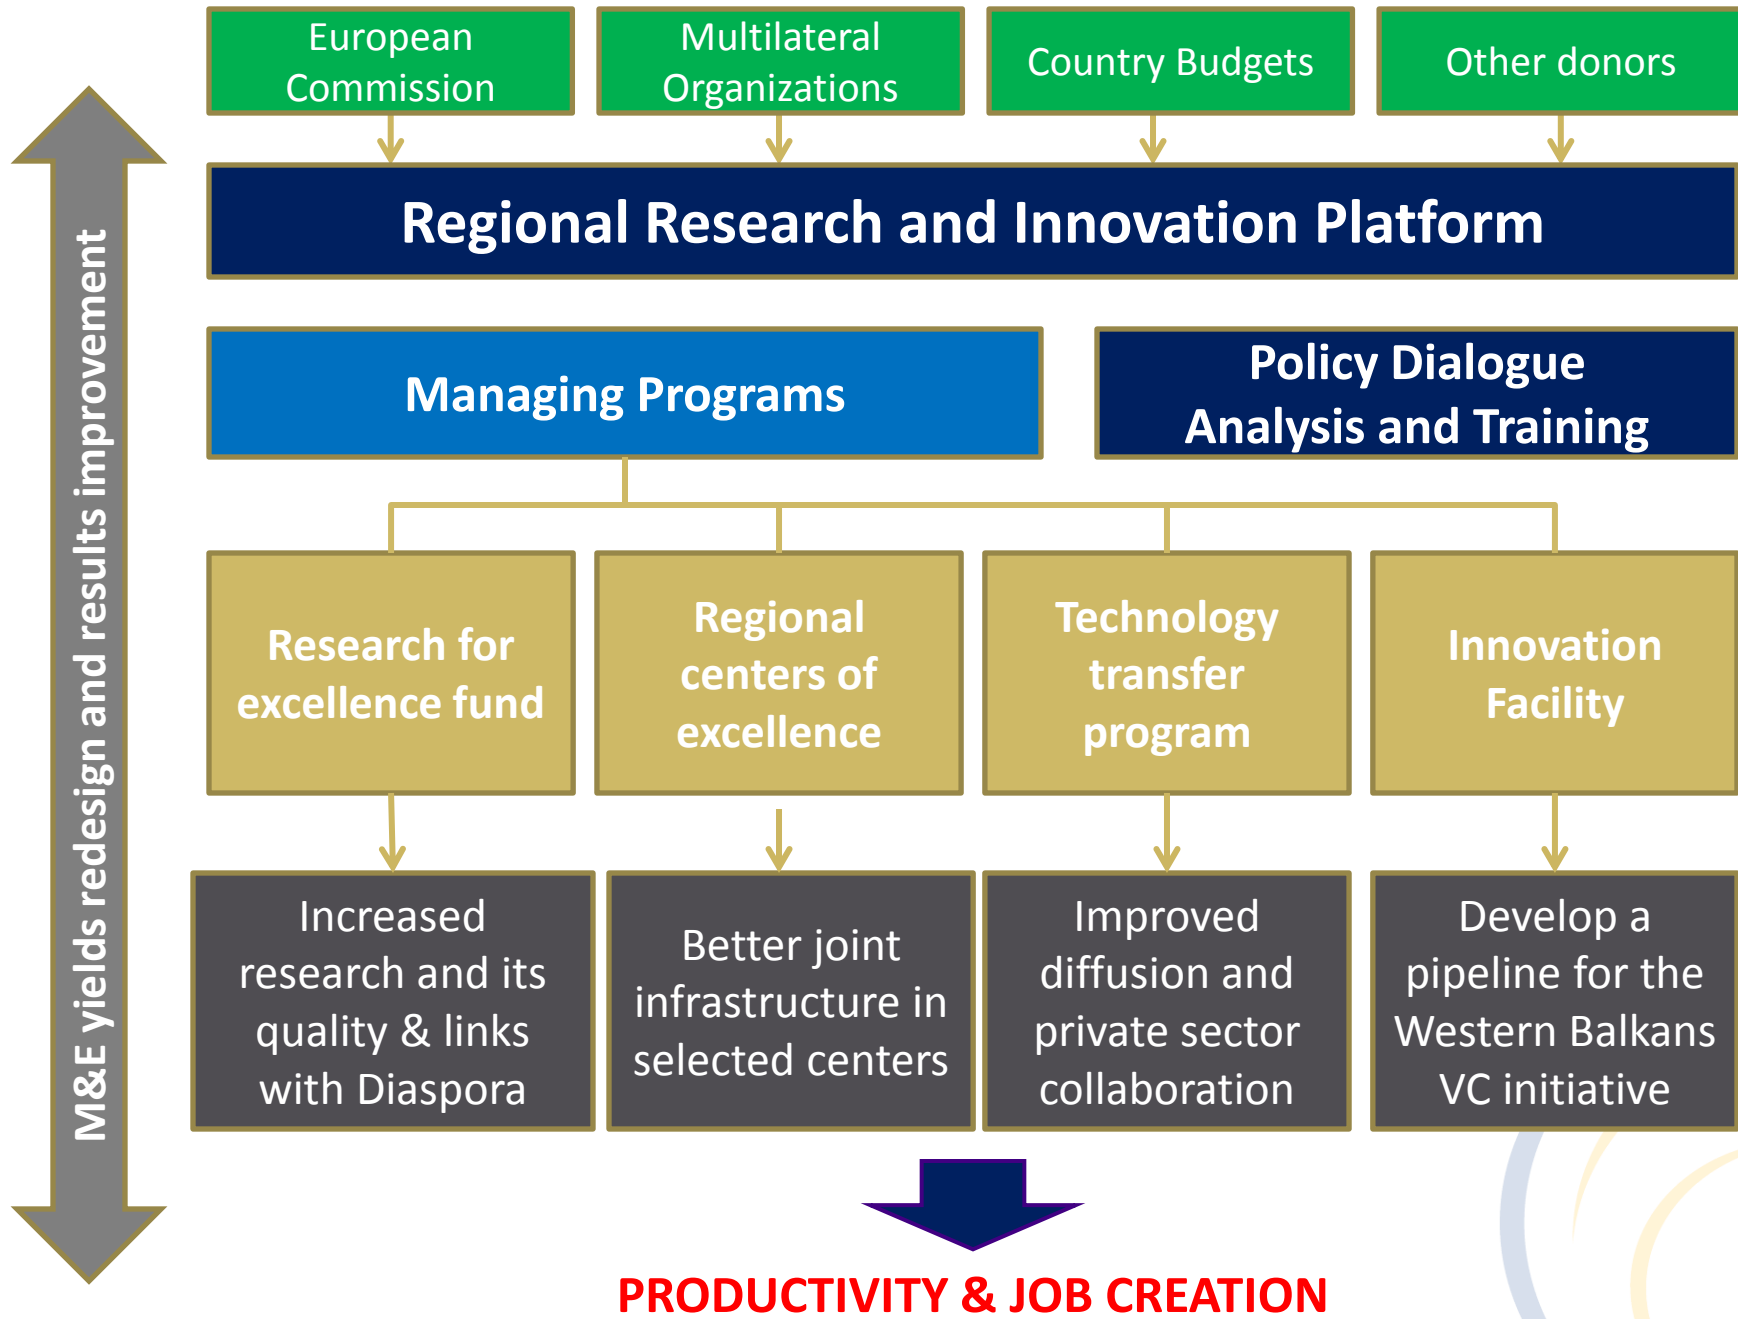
European Commission

Multilateral Organizations

Country Budgets

Other donors

Regional Research and Innovation Platform

Managing Programs

Policy Dialogue Analysis and Training

Research for excellence fund

Regional centers of excellence

Technology transfer program

Innovation Facility

Increased research and its quality & links with Diaspora

Better joint infrastructure in selected centers

Improved diffusion and private sector collaboration

Develop a pipeline for the Western Balkans VC initiative

PRODUCTIVITY & JOB CREATION

M&E yields redesign and results improvement